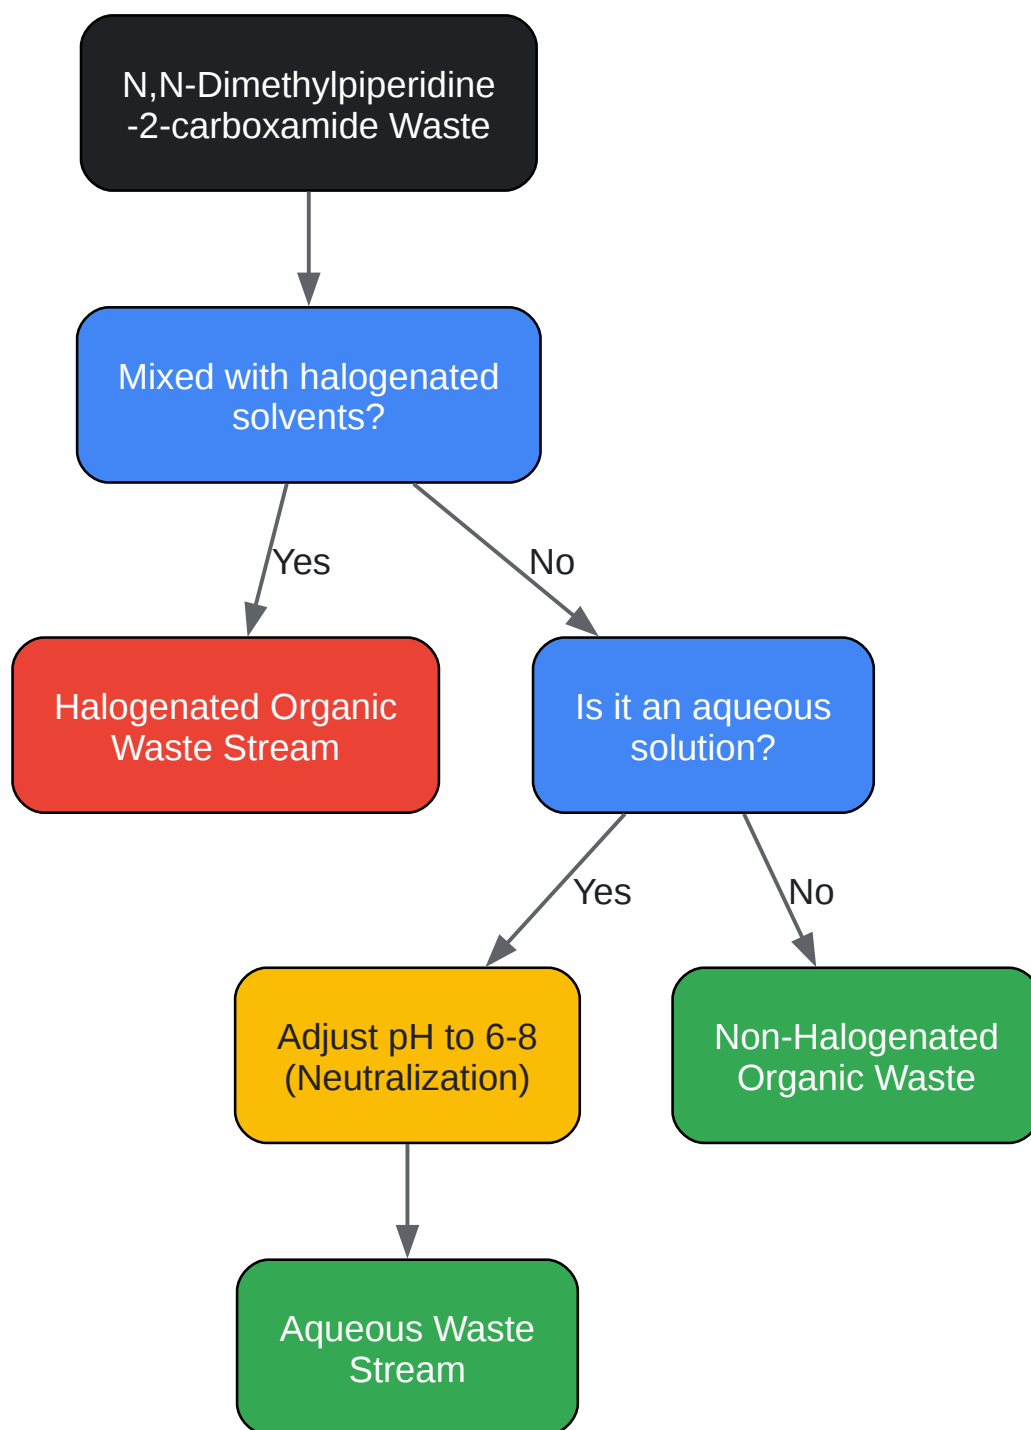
N,N-Dimethylpiperidine-2-carboxamide Waste

Mixed with halogenated solvents?

Yes

No

Halogenated Organic Waste Stream

Is it an aqueous solution?

Yes

No

Adjust pH to 6-8 (Neutralization)

Non-Halogenated Organic Waste

Aqueous Waste Stream